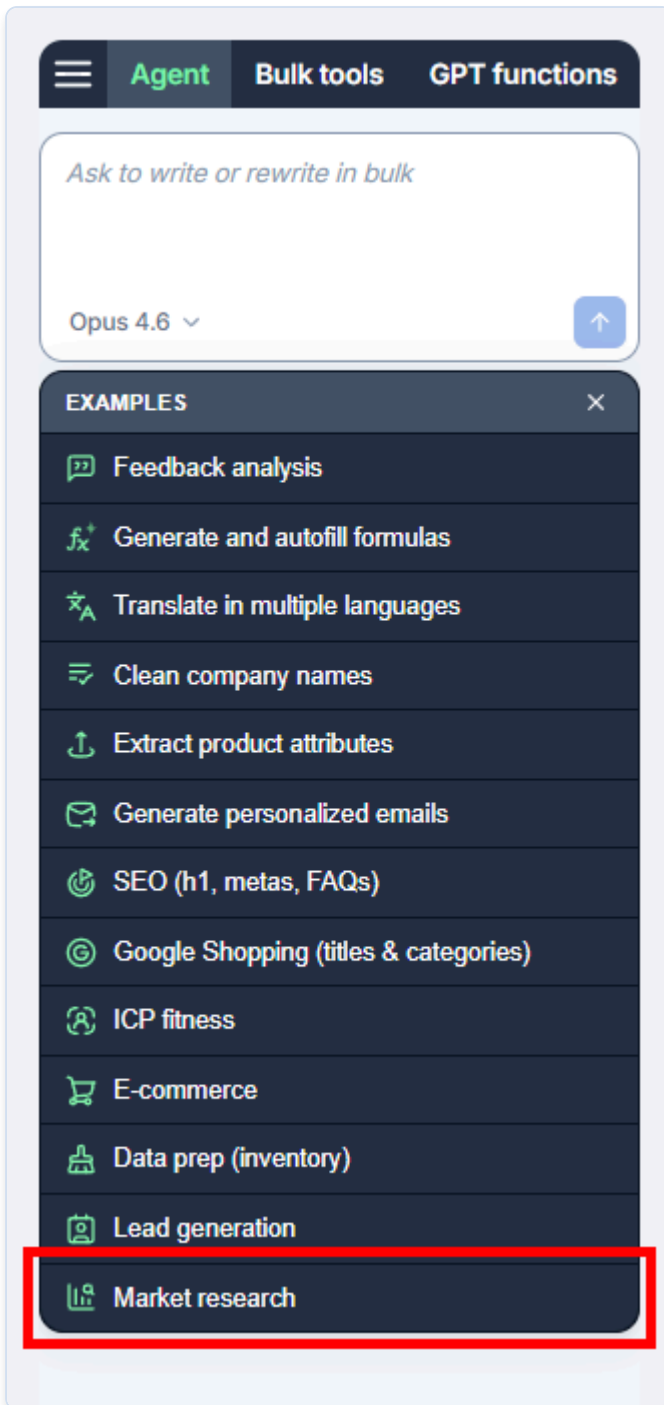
Agent Bulk tools GPT functions

Ask to write or rewrite in bulk

Opus 4.6

EXAMPLES

Feedback analysis
Generate and autofill formulas
Translate in multiple languages
Clean company names
Extract product attributes
Generate personalized emails
SEO (h1, metas, FAQs)
Google Shopping (titles & categories)
ICP fitness
E-commerce
Data prep (inventory)
Lead generation
Market research